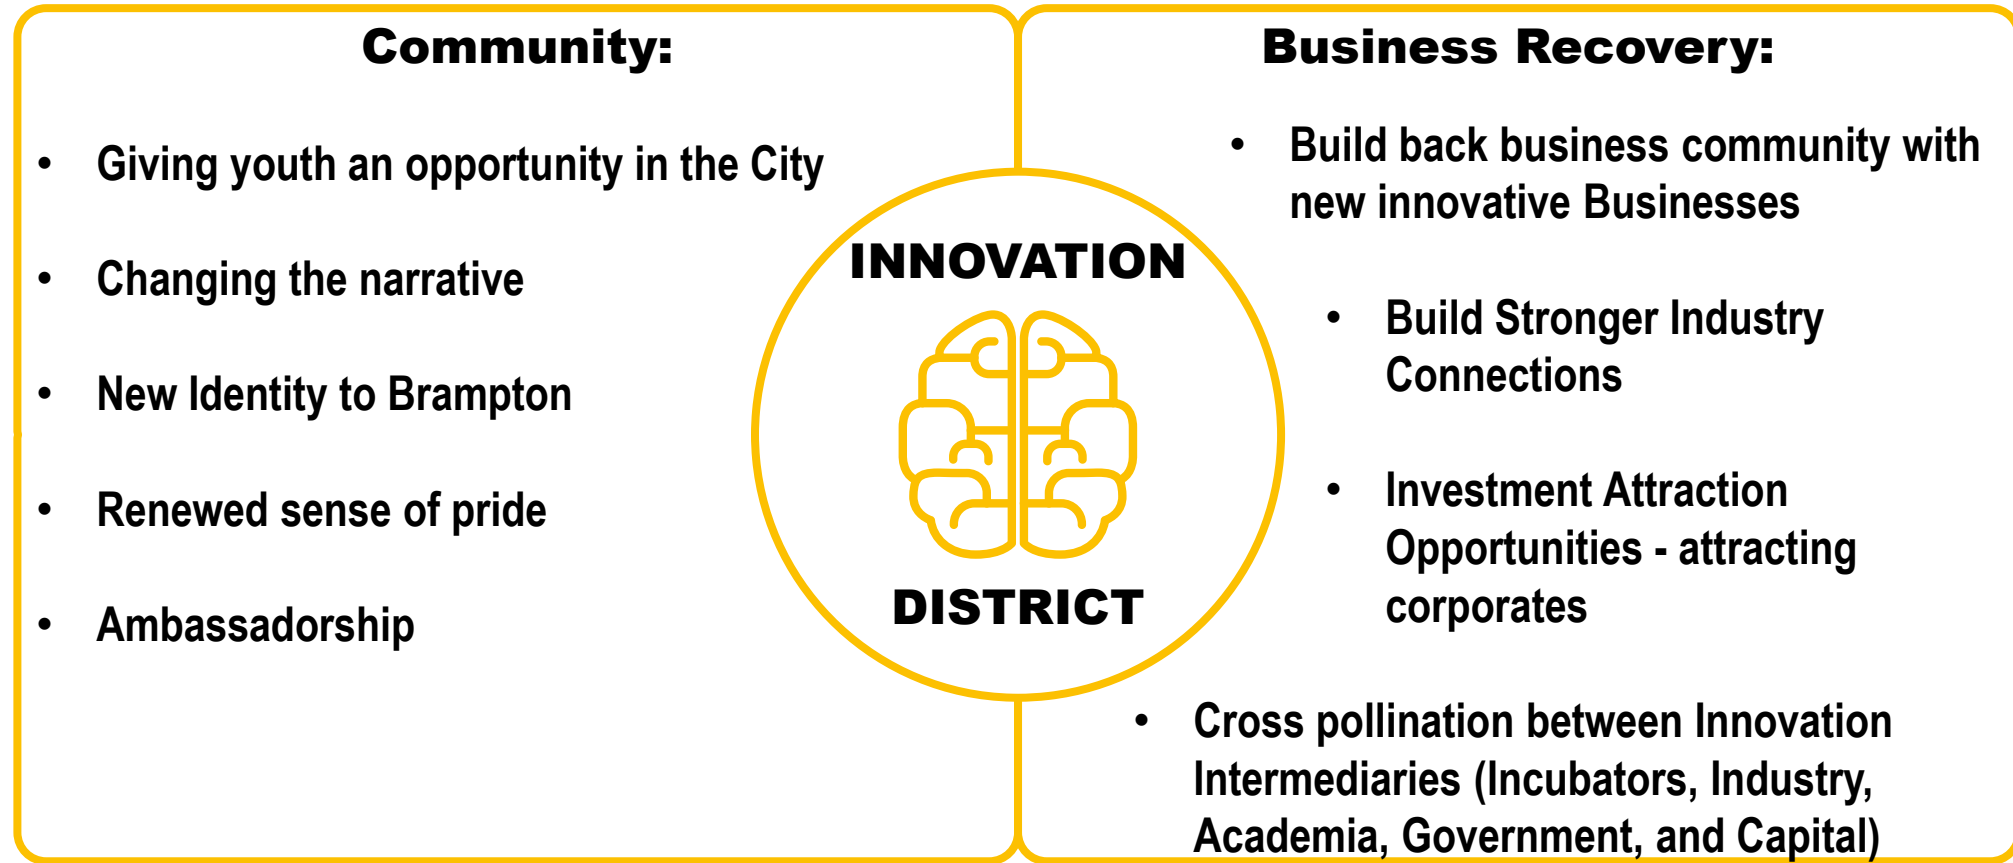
Community:

- Giving youth an opportunity in the City
- Changing the narrative
- New Identity to Brampton
- Renewed sense of pride
- Ambassadorship

INNOVATION

DISTRICT

Business Recovery:

- Build back business community with new innovative Businesses
- Build Stronger Industry Connections
- Investment Attraction Opportunities - attracting corporates
- Cross pollination between Innovation Intermediaries (Incubators, Industry, Academia, Government, and Capital)